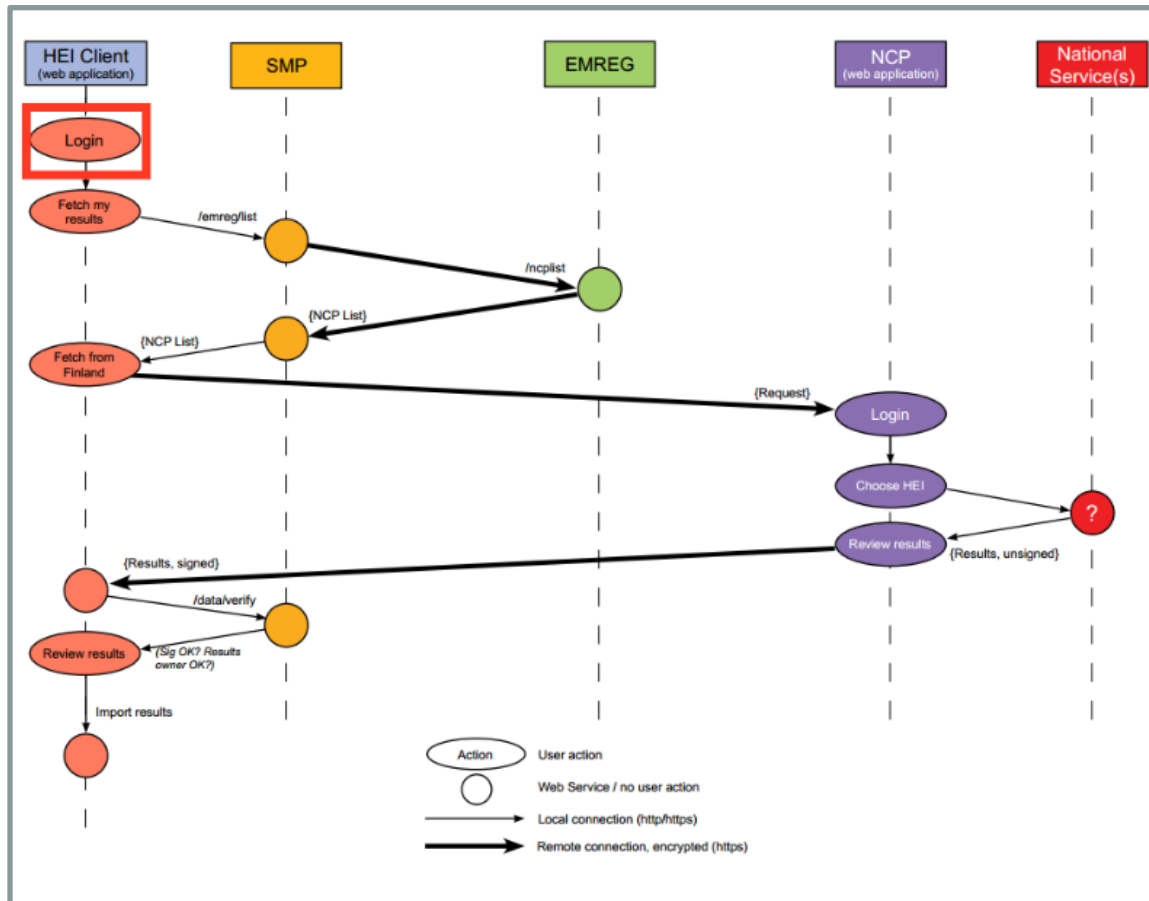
HEI Client
(web application)

SMP

EMREG

NCP
(web application)

National Service(s)

Login

Fetch my results

/emreg/list

/ncplist

{NCP List}

{NCP List}

Fetch from Finland

{Request}

Login

Choose HEI

?

Review results

{Results, unsigned}

{Results, signed}

/data/verify

Review results

{Sig OK? Results owner OK?}

Import results

Action

User action

Web Service / no user action

Local connection (http/https)

Remote connection, encrypted (https)